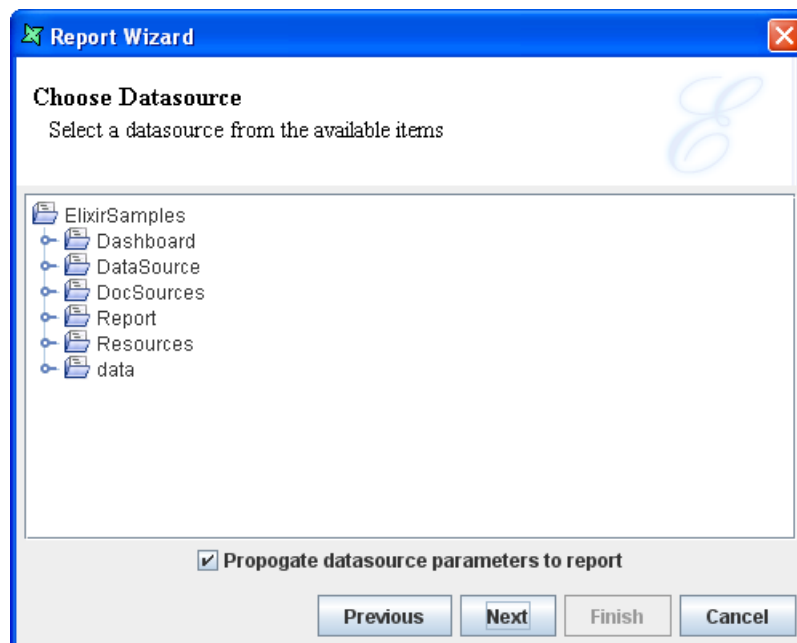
Report Wizard

Choose Datasource

Select a datasource from the available items

ElixirSamples
Dashboard
DataSource
DocSources
Report
Resources
data

Propogate datasource parameters to report

Previous Next Finish Cancel